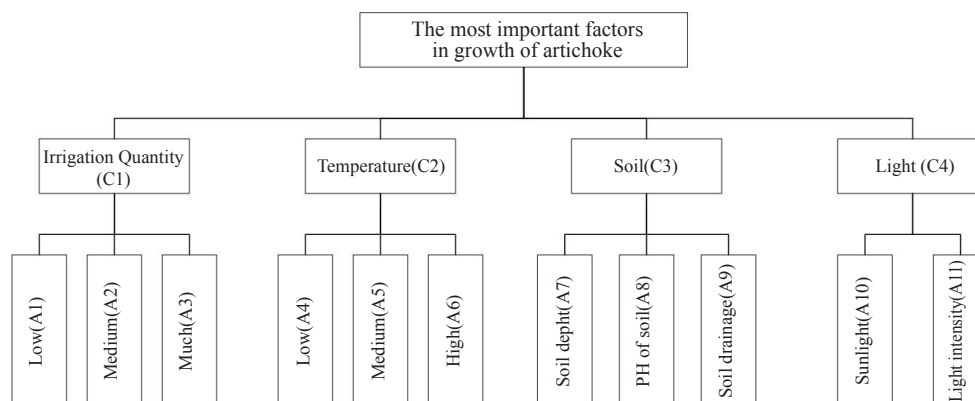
The most important factors in growth of artichoke

Irrigation Quantity (C1)

Temperature(C2)

Soil(C3)

Light (C4)

Low(A1)

Medium(A2)

Much(A3)

Low(A4)

Medium(A5)

High(A6)

Soil depht(A7)

PH of soil(A8)

Soil drainage(A9)

Sunlight(A10)

Light intensity(A11)